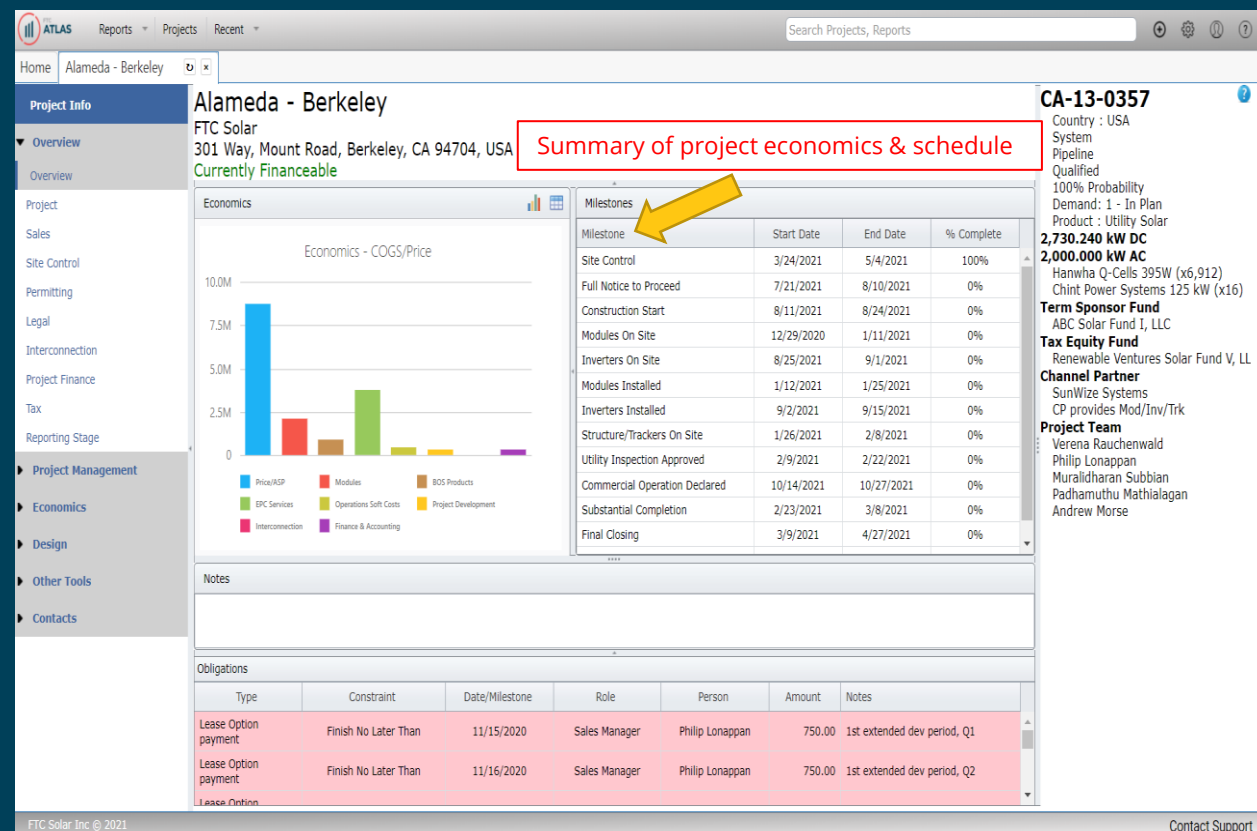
ATLAS Reports Projects Recent

Search Projects, Reports

Home Alameda - Berkeley

Project Info
Overview
Overview
Project
Sales
Site Control
Permitting
Legal
Interconnection
Project Finance
Tax
Reporting Stage
Project Management
Economics
Design
Other Tools
Contacts

Alameda - Berkeley
FTC Solar
301 Way, Mount Road, Berkeley, CA 94704, USA
Currently Financeable

Summary of project economics & schedule

Economics

Economics - COGS/Price

10.0M
7.5M
5.0M
2.5M
0

Price/ASP
Modules
BOS Products
EPC Services
Operations Soft Costs
Project Development
Interconnection
Finance & Accounting

Milestones

| Milestone | Start Date | End Date | % Complete |
|---|---|---|---|
| Site Control | 3/24/2021 | 5/4/2021 | 100% |
| Full Notice to Proceed | 7/21/2021 | 8/10/2021 | 0% |
| Construction Start | 8/11/2021 | 8/24/2021 | 0% |
| Modules On Site | 12/29/2020 | 1/11/2021 | 0% |
| Inverters On Site | 8/25/2021 | 9/1/2021 | 0% |
| Modules Installed | 1/12/2021 | 1/25/2021 | 0% |
| Inverters Installed | 9/2/2021 | 9/15/2021 | 0% |
| Structure/Trackers On Site | 1/26/2021 | 2/8/2021 | 0% |
| Utility Inspection Approved | 2/9/2021 | 2/22/2021 | 0% |
| Commercial Operation Declared | 10/14/2021 | 10/27/2021 | 0% |
| Substantial Completion | 2/23/2021 | 3/8/2021 | 0% |
| Final Closing | 3/9/2021 | 4/27/2021 | 0% |

Notes

Obligations

| Type | Constraint | Date/Milestone | Role | Person | Amount | Notes |
|---|---|---|---|---|---|---|
| Lease Option payment | Finish No Later Than | 11/15/2020 | Sales Manager | Philip Lonappan | 750.00 | 1st extended dev period, Q1 |
| Lease Option payment | Finish No Later Than | 11/16/2020 | Sales Manager | Philip Lonappan | 750.00 | 1st extended dev period, Q2 |
| Lease Option | | | | | | |

CA-13-0357
Country : USA
System
Pipeline
Qualified
100% Probability
Demand: 1 - In Plan
Product : Utility Solar
2,730.240 kW DC
2,000.000 kW AC
Hanwha Q-Cells 395W (x6,912)
Chint Power Systems 125 kW (x16)
Term Sponsor Fund
ABC Solar Fund I, LLC
Tax Equity Fund
Renewable Ventures Solar Fund V, LL
Channel Partner
SunWize Systems
CP provides Mod/Inv/Trk
Project Team
Verena Rauchenwald
Philip Lonappan
Muralidharan Subbian
Padhamuthu Mathialagan
Andrew Morse

FTC Solar Inc © 2021
Contact Support